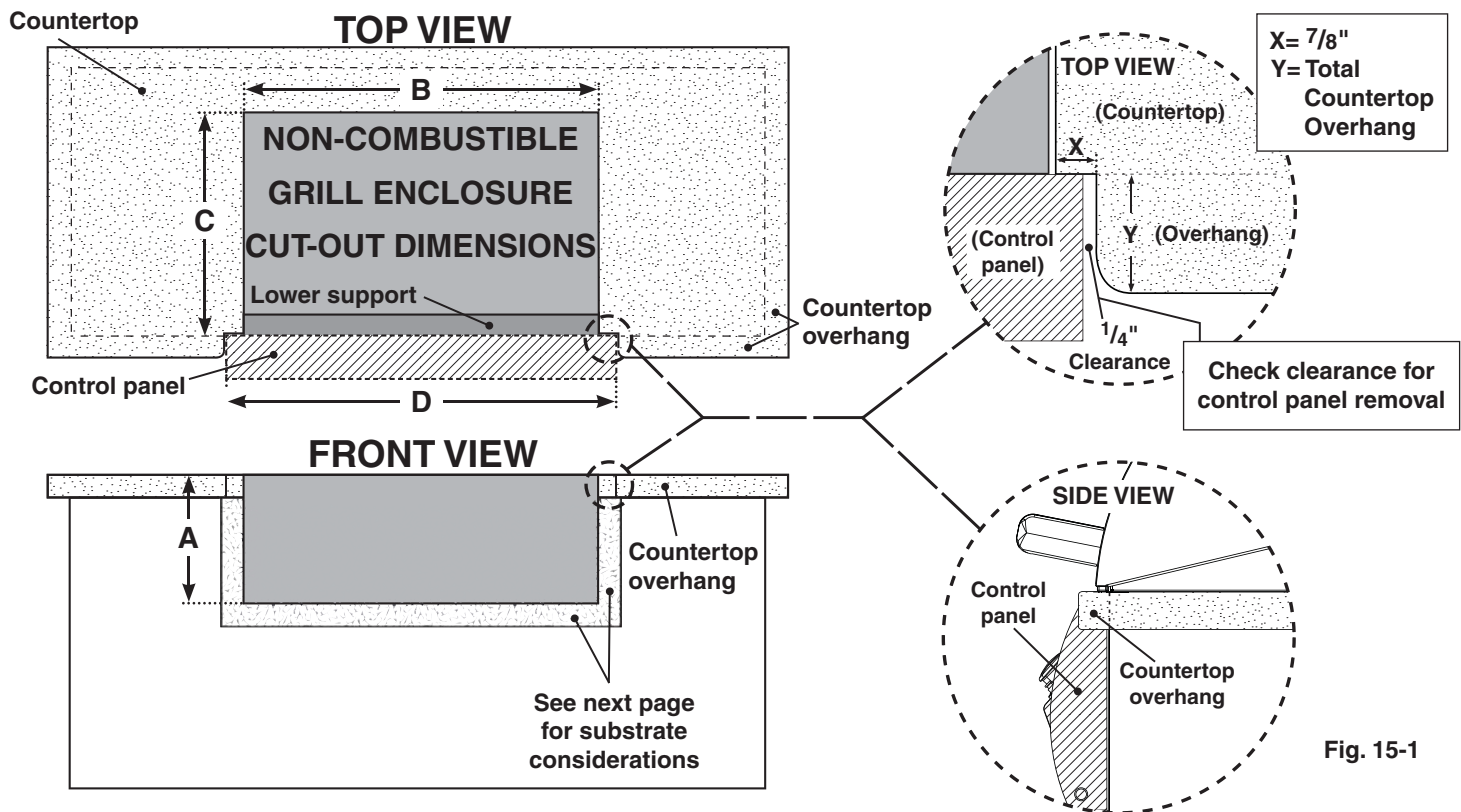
Countertop

TOP VIEW

B

C

NON-COMBUSTIBLE GRILL ENCLOSURE CUT-OUT DIMENSIONS

Lower support

Countertop overhang

Control panel

D

FRONT VIEW

A

Countertop overhang

See next page for substrate considerations

$X = \frac{7}{8}$"
Y= Total Countertop Overhang

TOP VIEW

(Countertop)

X

(Control panel)

Y (Overhang)

$\frac{1}{4}$"
Clearance

Check clearance for control panel removal

SIDE VIEW

Control panel

Countertop overhang

Fig. 15-1